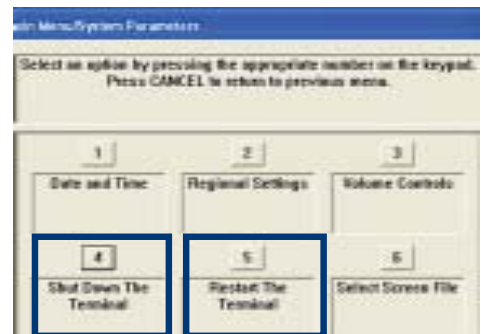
ain Menu/System Parameters

Select an option by pressing the appropriate number on the keypad. Press CANCEL to return to previous menu.

1
Date and Time

2
Regional Settings

3
Volume Controls

4
Shut Down The Terminal

5
Restart The Terminal

6
Select Screen File